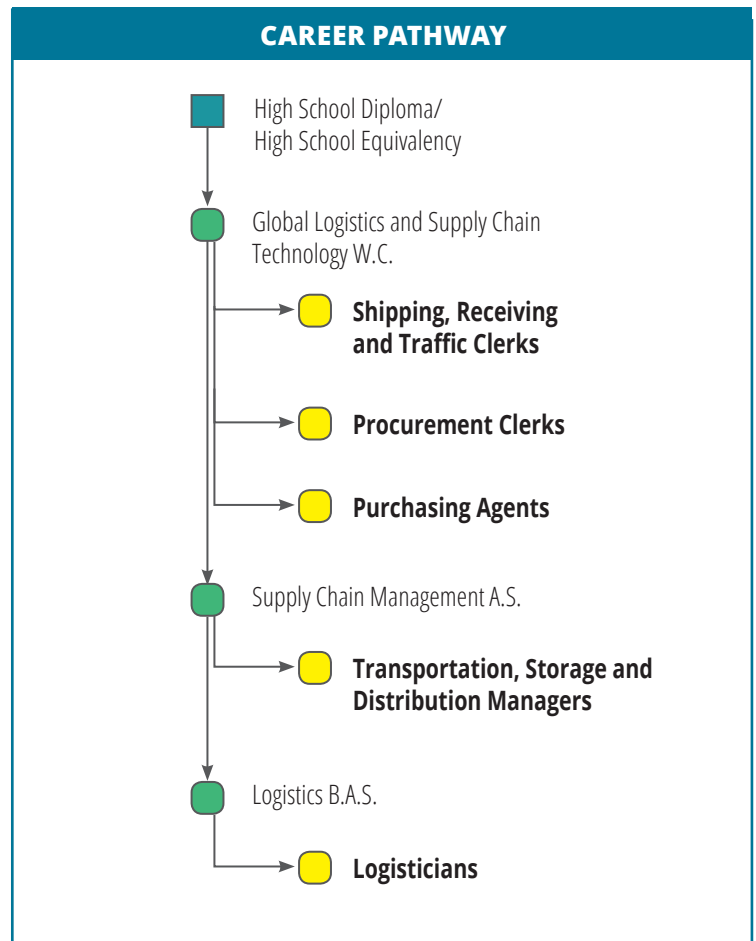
CAREER PATHWAY

High School Diploma/
High School Equivalency

Global Logistics and Supply Chain Technology W.C.

Shipping, Receiving and Traffic Clerks

Procurement Clerks

Purchasing Agents

Supply Chain Management A.S.

Transportation, Storage and Distribution Managers

Logistics B.A.S.

Logisticians